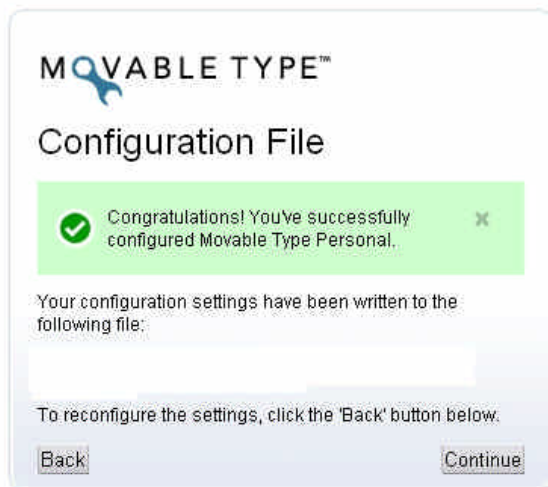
MOVABLE TYPE™

Configuration File

Congratulations! You've successfully configured Movable Type Personal.

×

Your configuration settings have been written to the following file:

To reconfigure the settings, click the 'Back' button below.

Back

Continue